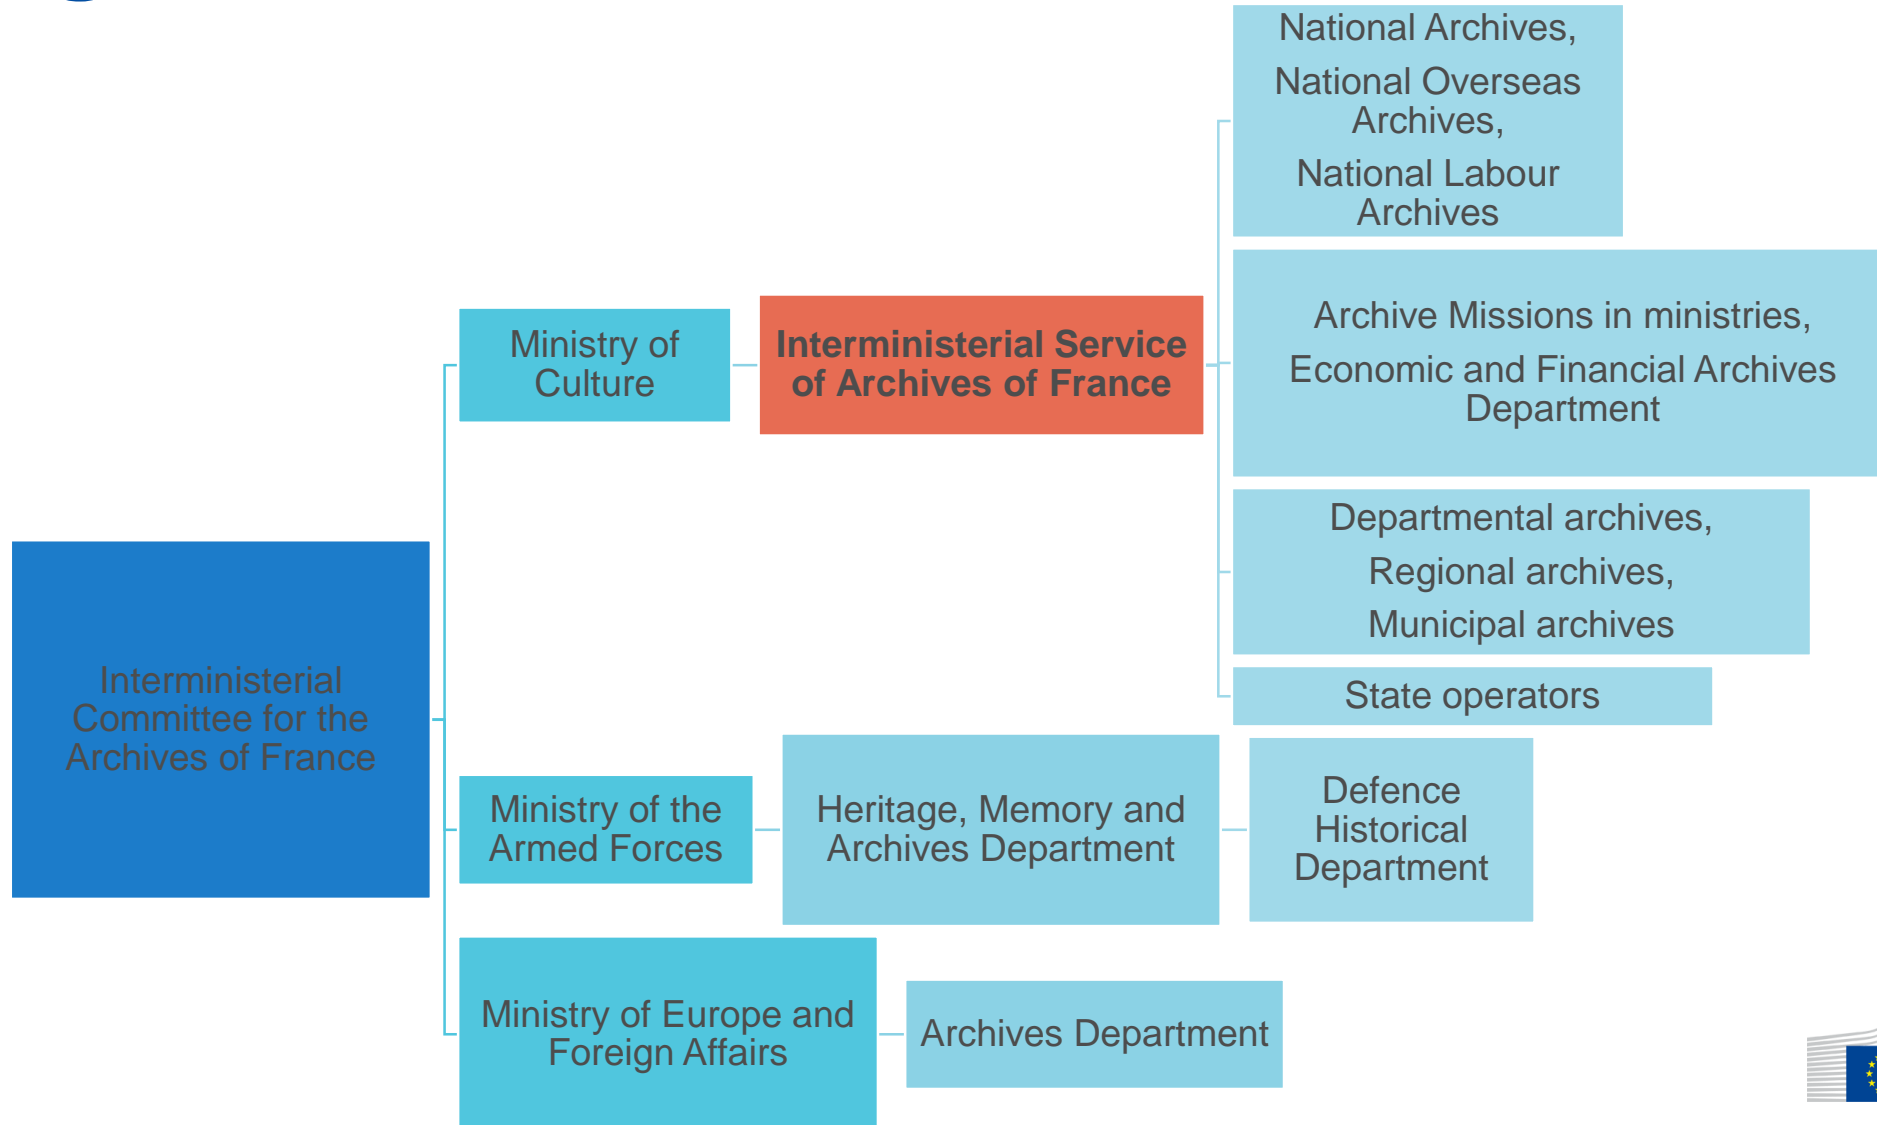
Interministerial Committee for the Archives of France

Ministry of Culture

Interministerial Service of Archives of France

National Archives,
National Overseas Archives,
National Labour Archives

Archive Missions in ministries,
Economic and Financial Archives Department

Departmental archives,
Regional archives,
Municipal archives

State operators

Ministry of the Armed Forces

Heritage, Memory and Archives Department

Defence Historical Department

Ministry of Europe and Foreign Affairs

Archives Department